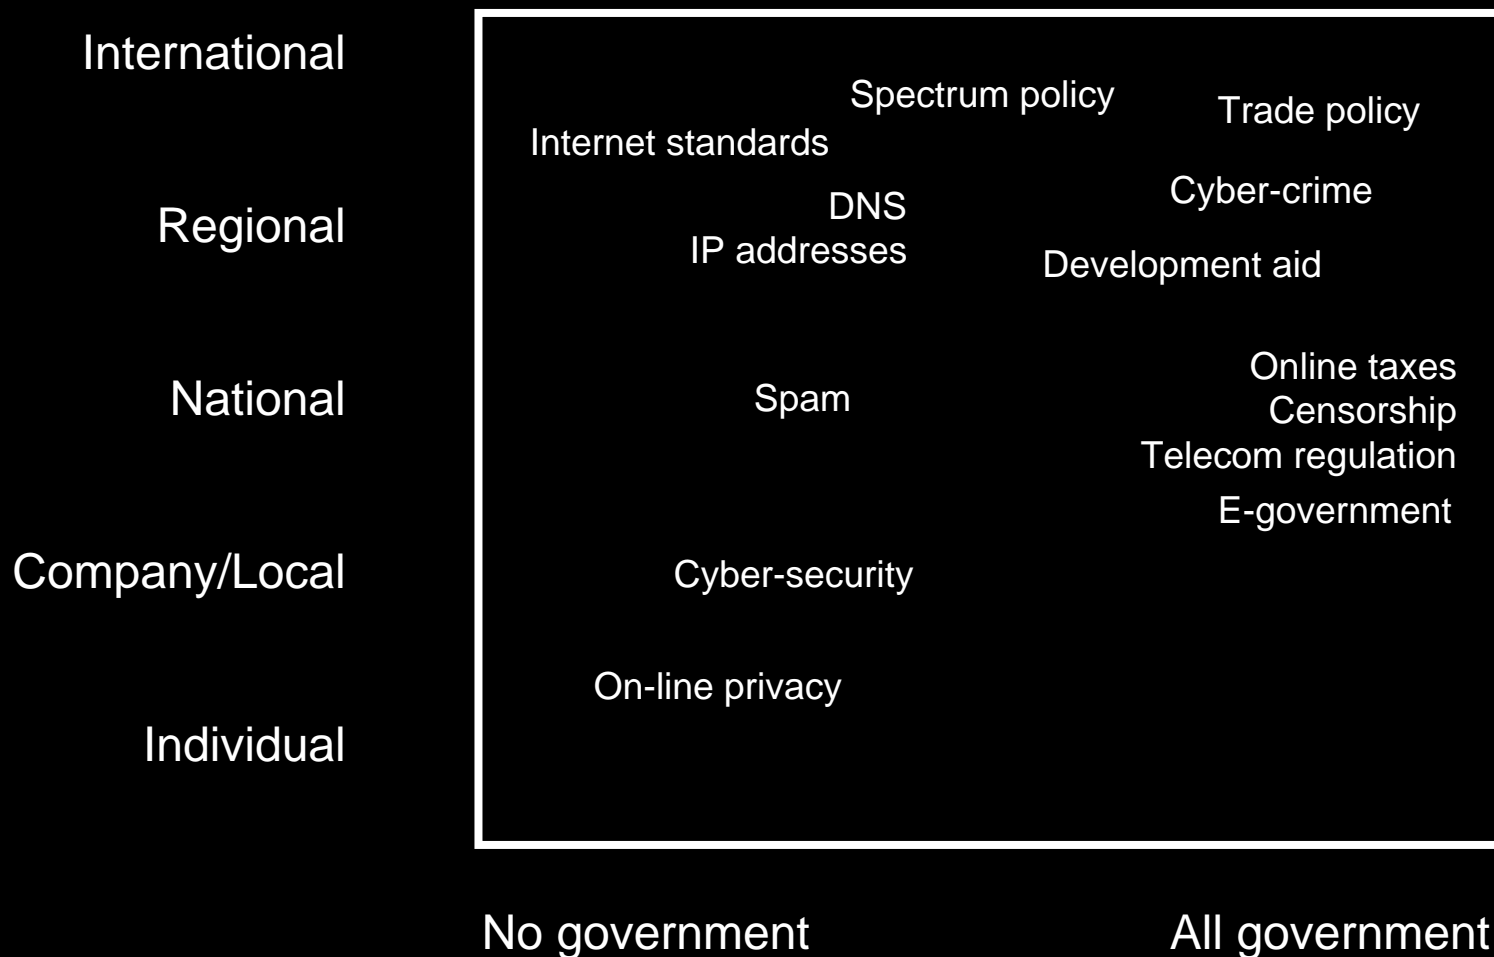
International

Regional

National

Company/Local

Individual

Spectrum policy

Trade policy

Internet standards

DNS
IP addresses

Cyber-crime

Development aid

Online taxes
Censorship
Telecom regulation
E-government

Spam

Cyber-security

On-line privacy

No government

All government